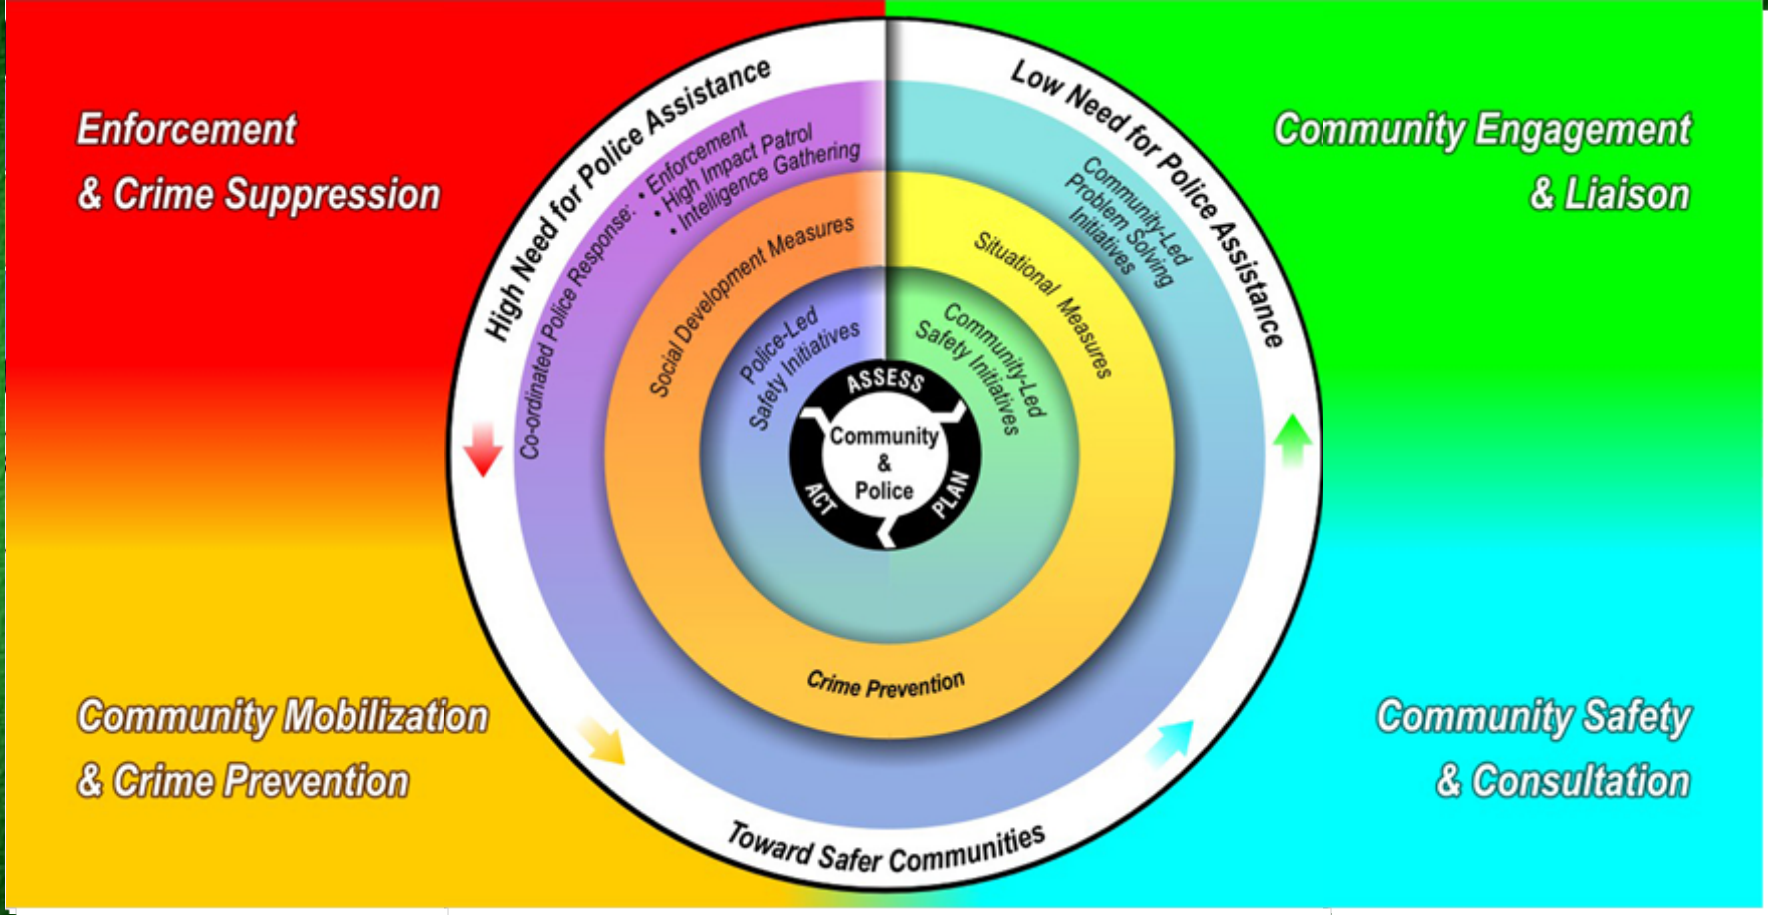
Enforcement
& Crime Suppression

Community Engagement
& Liaison

Community Mobilization
& Crime Prevention

Community Safety
& Consultation

High Need for Police Assistance

Low Need for Police Assistance

Co-ordinated Police Response: • Enforcement • High Impact Patrol • Intelligence Gathering

Community-Led Problem Solving Initiatives

Social Development Measures

Situational Measures

Police-Led Safety Initiatives

Community-Led Safety Initiatives

ASSESS

Community & Police

ACT

PLAN

Crime Prevention

Toward Safer Communities